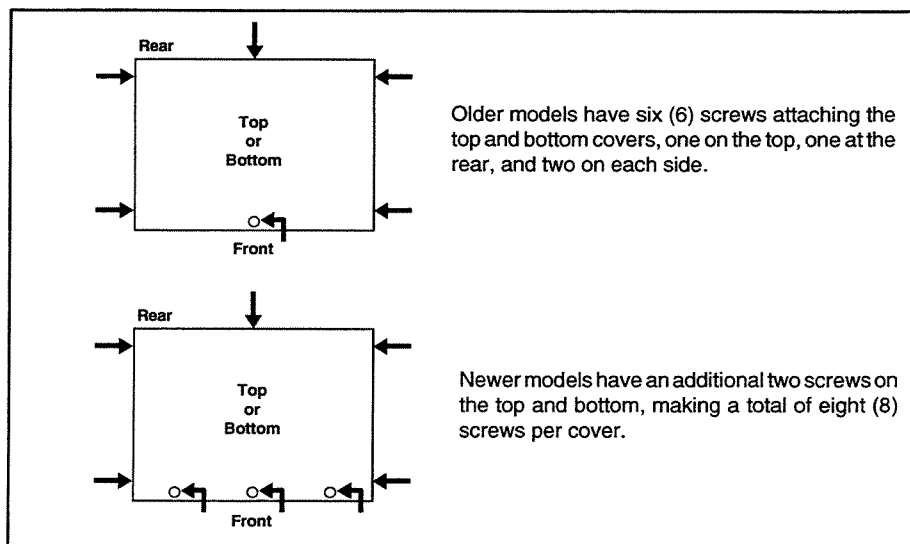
Rear

Top
or
Bottom

Front

Older models have six (6) screws attaching the top and bottom covers, one on the top, one at the rear, and two on each side.

Rear

Top
or
Bottom

Front

Newer models have an additional two screws on the top and bottom, making a total of eight (8) screws per cover.